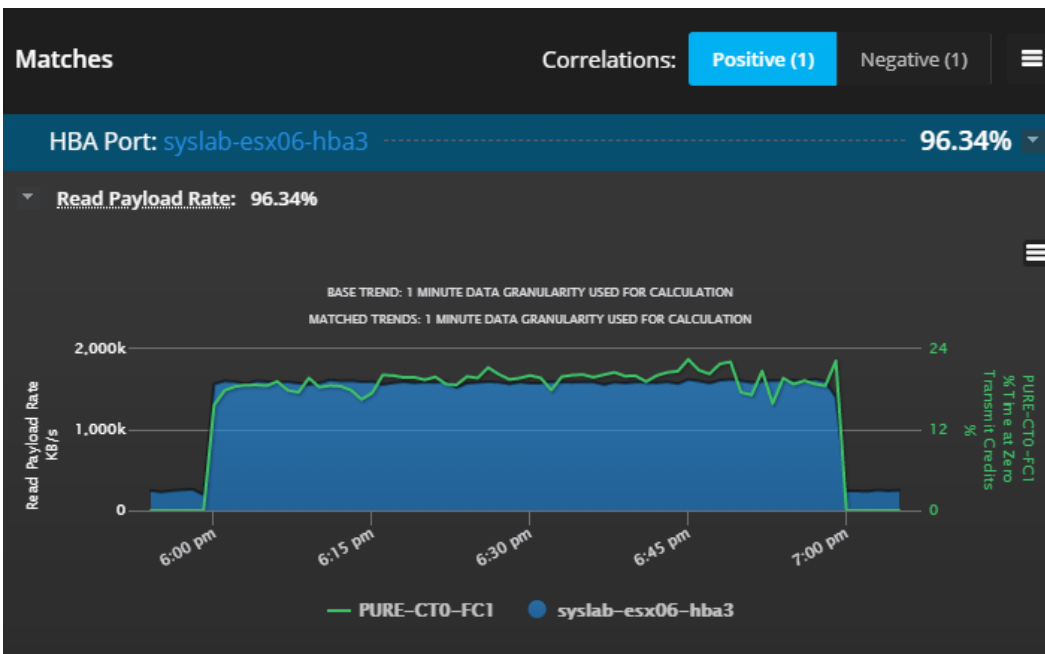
Matches

Correlations: Positive (1) Negative (1)

HBA Port: syslab-esx06-hba3 96.34%

Read Payload Rate: 96.34%

BASE TREND: 1 MINUTE DATA GRANULARITY USED FOR CALCULATION

MATCHED TRENDS: 1 MINUTE DATA GRANULARITY USED FOR CALCULATION

Read Payload Rate KB/s

2,000k
1,000k
0

24
12
0

PURE-CT0-FC1 % Time at Zero Transmit Credits %

6:00 pm
6:15 pm
6:30 pm
6:45 pm
7:00 pm

PURE-CT0-FC1 syslab-esx06-hba3